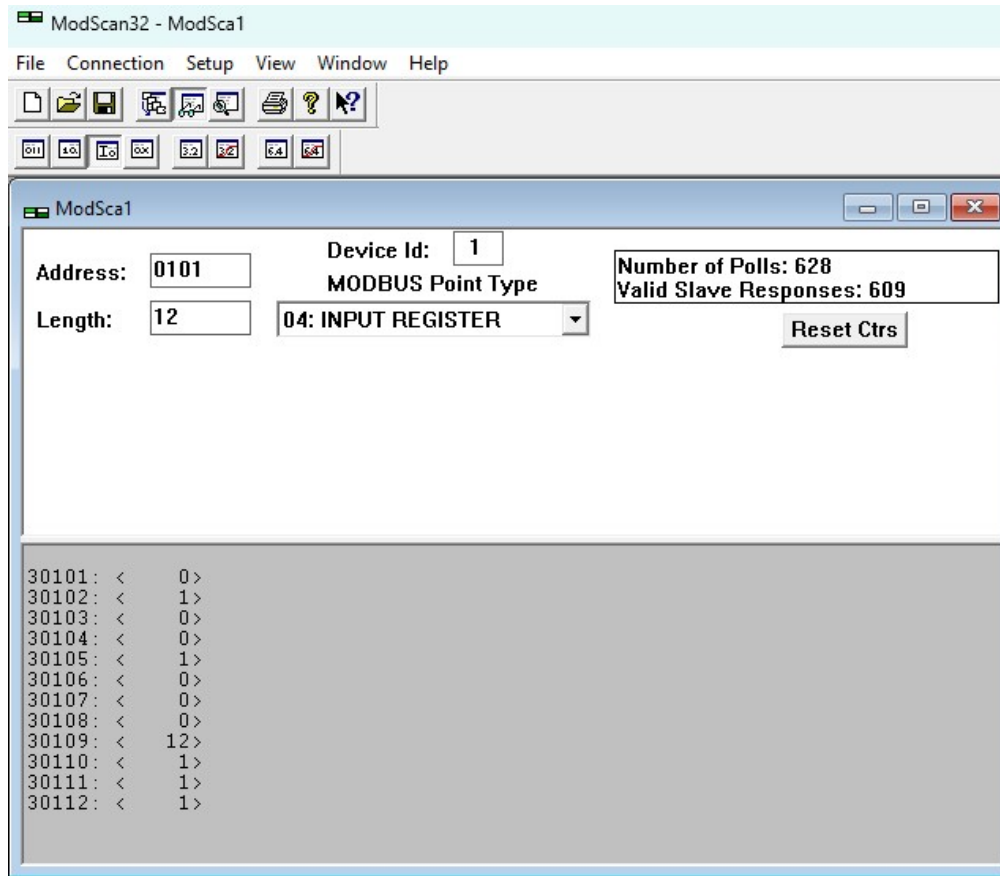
ModScan32 - ModSca1

File Connection Setup View Window Help

ModSca1

Address: 0101

Length: 12

Device Id: 1

MODBUS Point Type

04: INPUT REGISTER

Number of Polls: 628
Valid Slave Responses: 609

Reset Ctrs

30101: < 0>
30102: < 1>
30103: < 0>
30104: < 0>
30105: < 1>
30106: < 0>
30107: < 0>
30108: < 0>
30109: < 12>
30110: < 1>
30111: < 1>
30112: < 1>